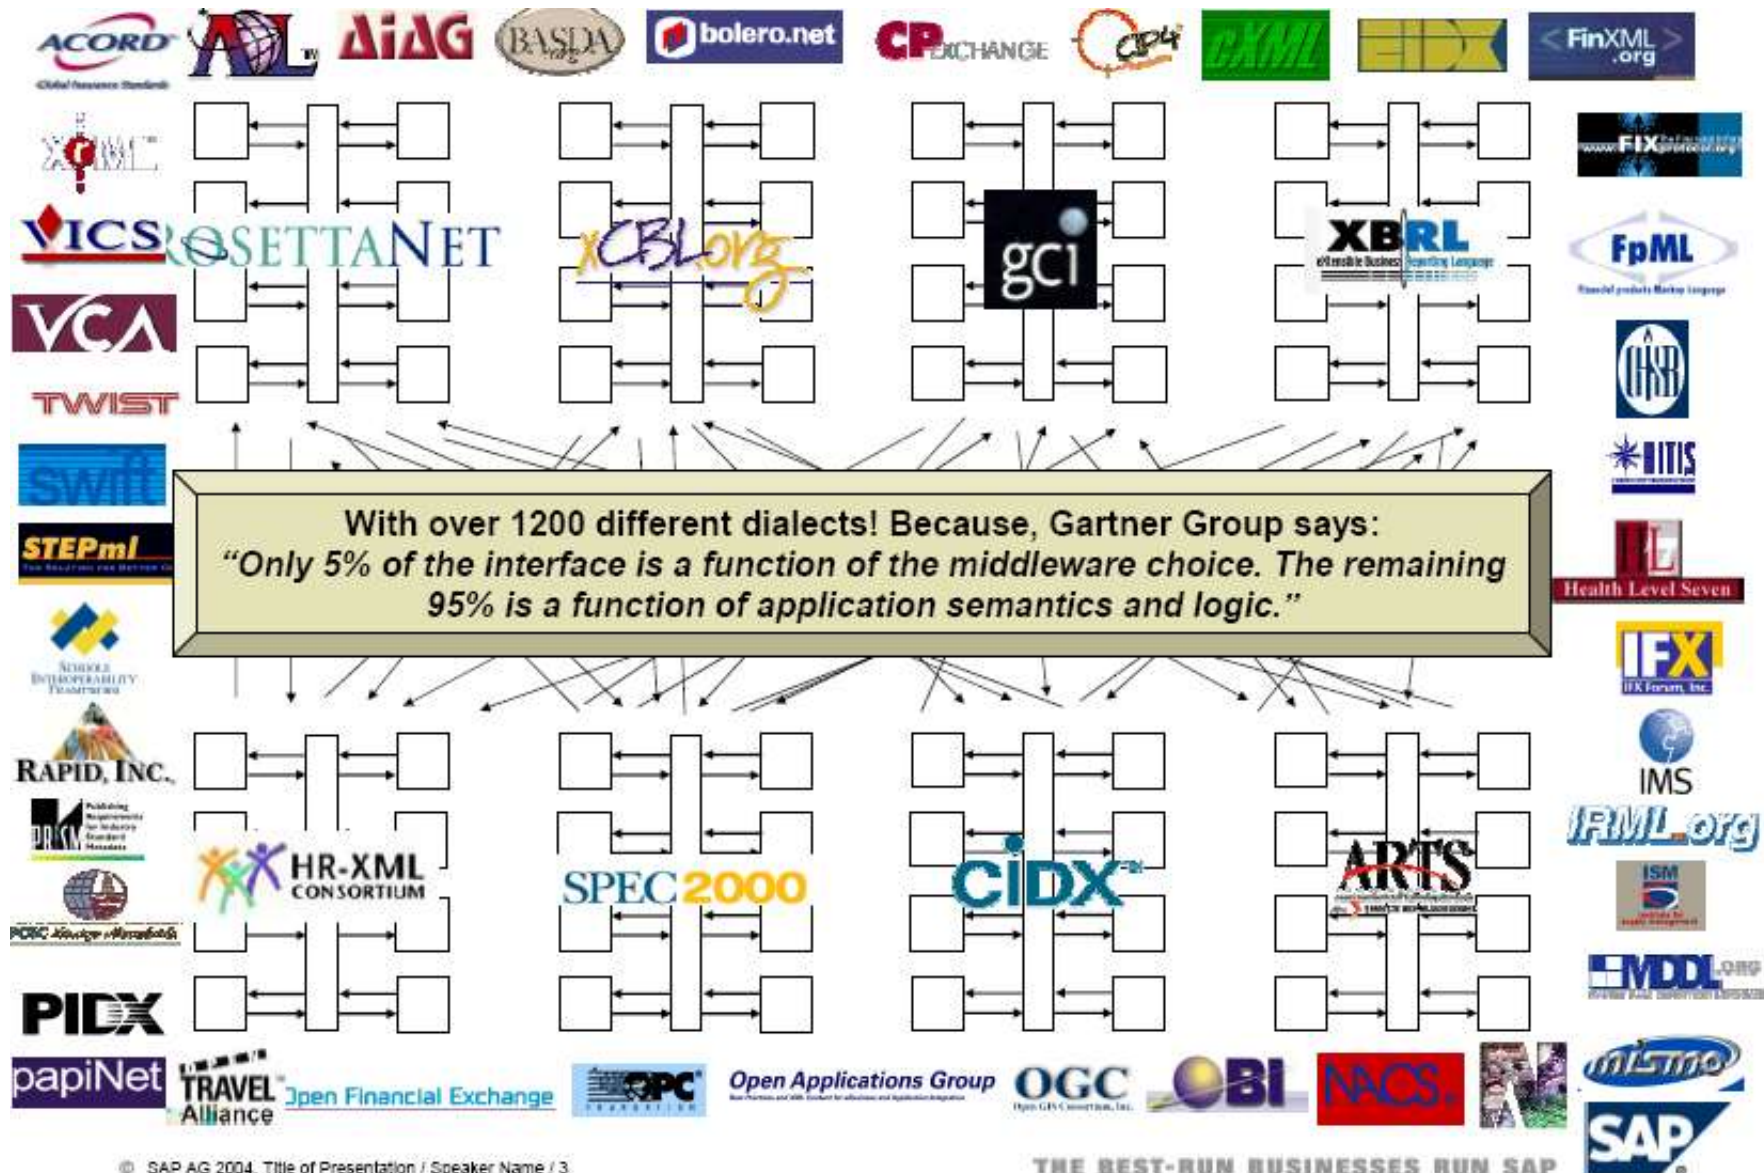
ACORD
Global Insurance Standards
AIAG
BASDA
bolero.net
CP EXCHANGE
CIP4
cXML
CIDX
FinXML .org
XBRL
eXtensible Business Reporting Language
FIX
VICS
ROSETTANET
xCBL.org
gci
FpML
Financial products Markup Language
VCA
TWIST
HITIS
swift
STEPml
With over 1200 different dialects! Because, Gartner Group says:
"Only 5% of the interface is a function of the middleware choice. The remaining 95% is a function of application semantics and logic."
Health Level Seven
IFX
IFX Forum, Inc.
SCHOOLS INTEROPERABILITY FRAMEWORK
RAPID, INC.
IMS
IRML.org
HR-XML CONSORTIUM
SPEC2000
CIDX
ARTS
ISM
MDDL.org
PIDX
papiNet
TRAVEL Alliance
Open Financial Exchange
OPC
Open Applications Group
OGC
OBI
NACS
mismo
SAP
© SAP AG 2004, Title of Presentation / Speaker Name / 3
THE BEST-RUN BUSINESSES RUN SAP